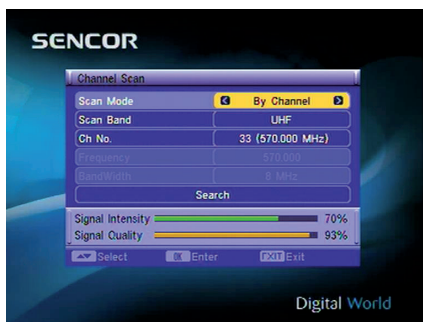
SENCOR

Channel Scan

| | |
|---|---|
| Scan Mode | By Channel |
| Scan Band | UHF |
| Ch No. | 33 (570.000 MHz) |
| Frequency | 570.000 |
| BandWidth | 8 MHz |

Search

Signal Intensity 70%
Signal Quality 93%

Select OK Enter EXIT Exit

Digital World